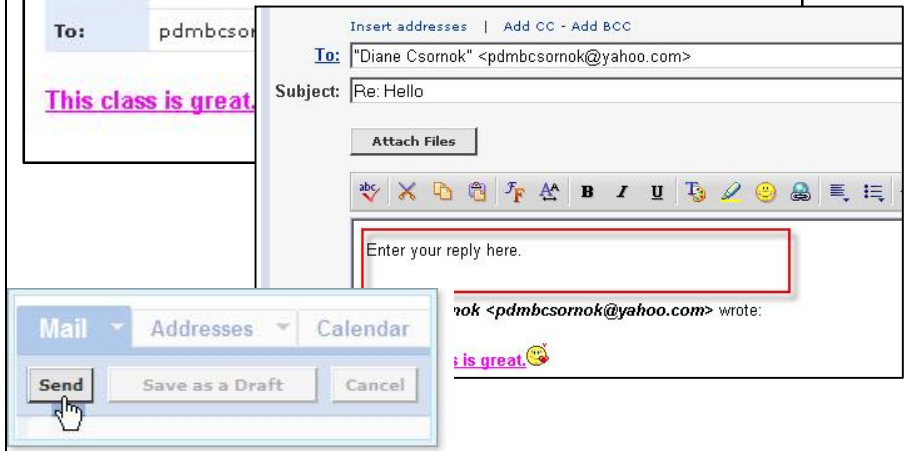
To: pdmbcsor

This class is great.

Insert addresses | Add CC - Add BCC

To: "Diane Csornok" <pdmbcsornok@yahoo.com>

Subject: Re: Hello

Attach Files

B I U

Enter your reply here.

nok <pdmbcsornok@yahoo.com> wrote:

s is great.

Mail Addresses Calendar

Send Save as a Draft Cancel